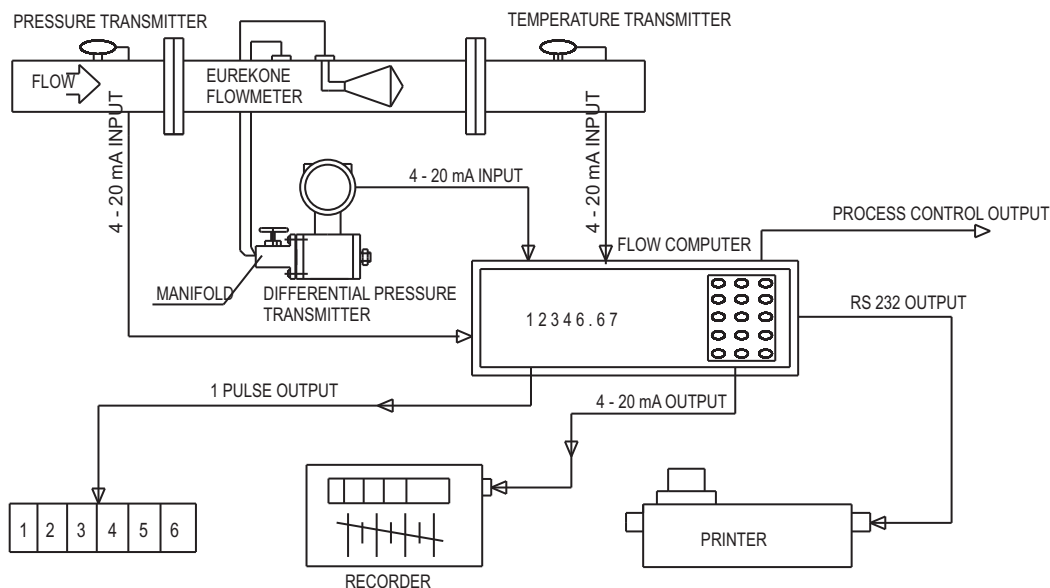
PRESSURE TRANSMITTER

TEMPERATURE TRANSMITTER

FLOW

EUREKONE FLOWMETER

4 - 20 mA INPUT

4 - 20 mA INPUT

4 - 20 mA INPUT

PROCESS CONTROL OUTPUT

FLOW COMPUTER

MANIFOLD

DIFFERENTIAL PRESSURE TRANSMITTER

RS 232 OUTPUT

12346.67

1 PULSE OUTPUT

4 - 20 mA OUTPUT

| 1 | 2 | 3 | 4 | 5 | 6 |
|---|---|---|---|---|---|

PRINTER

RECORDER